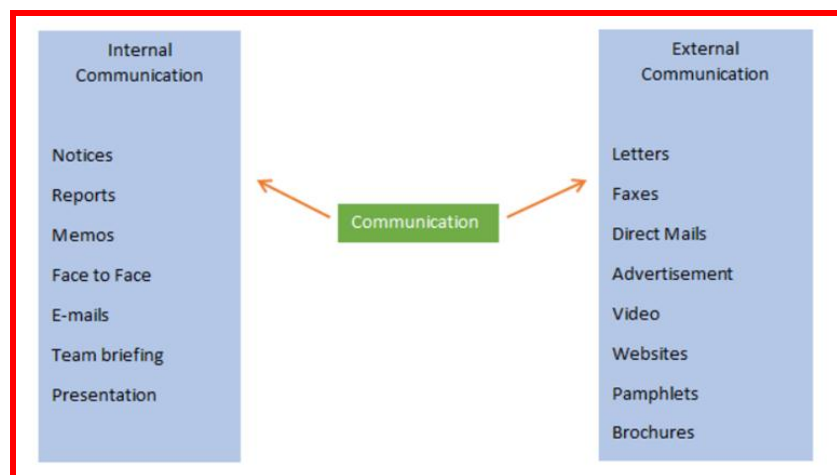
Internal Communication

Notices
Reports
Memos
Face to Face
E-mails
Team briefing
Presentation

Communication

External Communication

Letters
Faxes
Direct Mails
Advertisement
Video
Websites
Pamphlets
Brochures